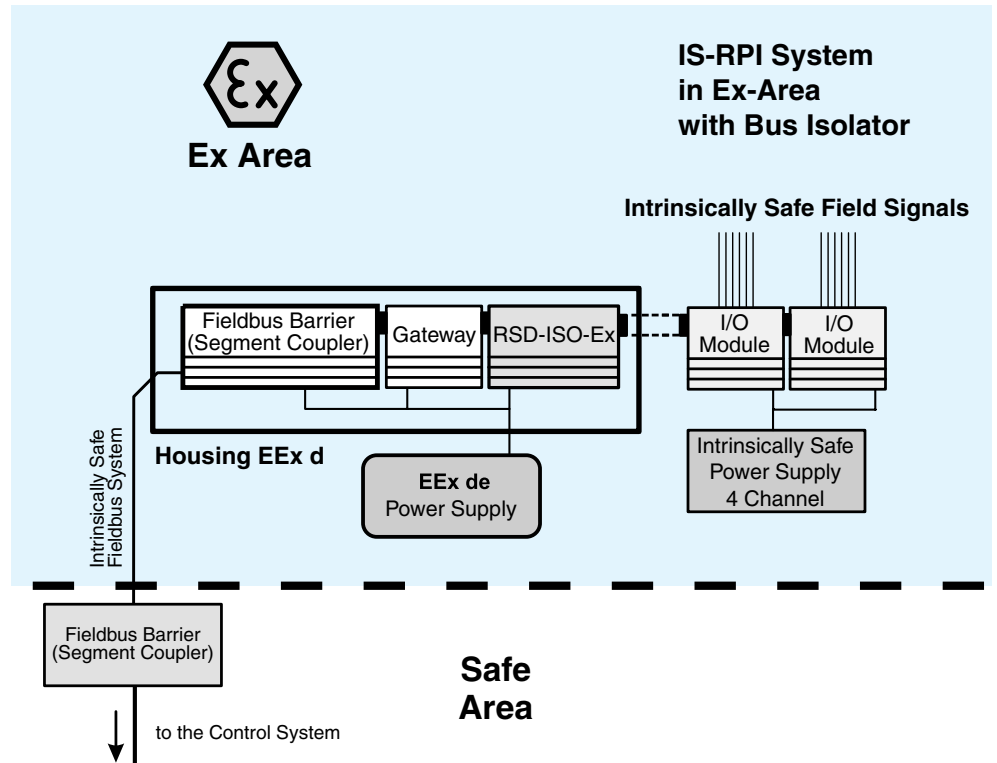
Ex

Ex Area

IS-RPI System
in Ex-Area
with Bus Isolator

Intrinsically Safe Field Signals

Fieldbus Barrier (Segment Coupler)

Gateway

RSD-ISO-Ex

I/O Module

I/O Module

Intrinsically Safe Fieldbus System

Housing EEx d

EEx de Power Supply

Intrinsically Safe Power Supply 4 Channel

Fieldbus Barrier (Segment Coupler)

Safe Area

to the Control System